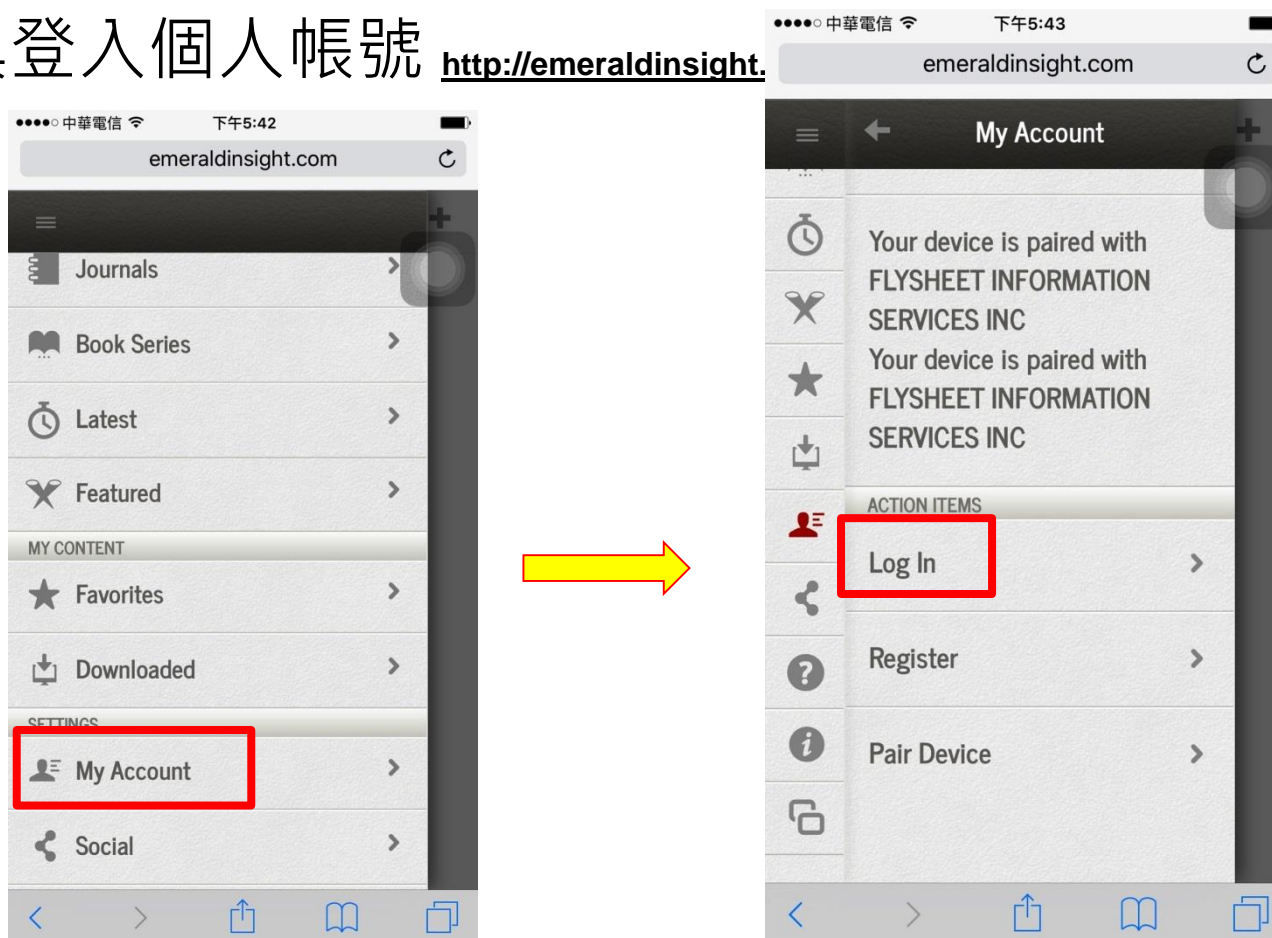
登入個人帳號 http://emeraldinsight.

●●●●○ 中華電信 下午5:42
emeraldinsight.com

Journals
Book Series
Latest
Featured
MY CONTENT
Favorites
Downloaded
SETTINGS
My Account
Social

●●●●○ 中華電信 下午5:43
emeraldinsight.com

My Account

Your device is paired with FLYSHEET INFORMATION SERVICES INC
Your device is paired with FLYSHEET INFORMATION SERVICES INC

ACTION ITEMS
Log In
Register
Pair Device